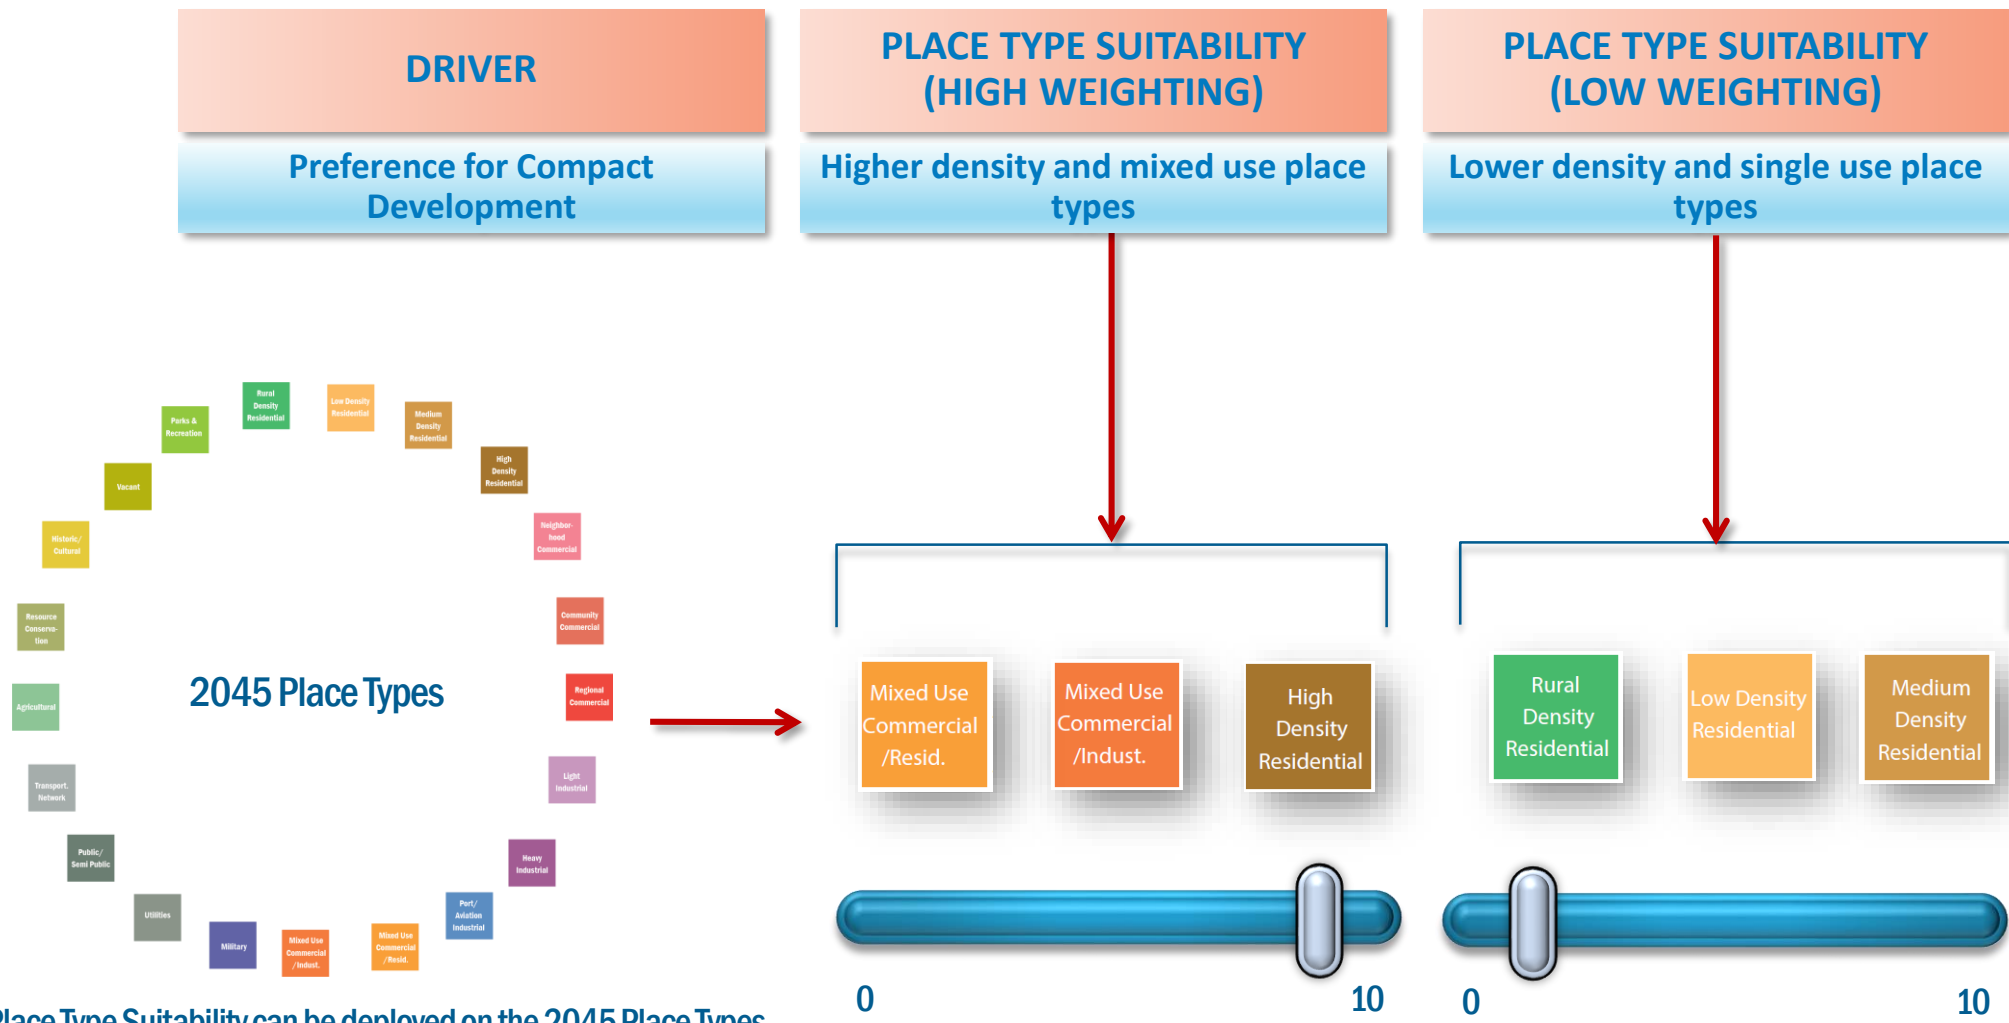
DRIVER

Preference for Compact Development

PLACE TYPE SUITABILITY (HIGH WEIGHTING)

Higher density and mixed use place types

PLACE TYPE SUITABILITY (LOW WEIGHTING)

Lower density and single use place types

Rural Density Residential

Low Density Residential

Medium Density Residential

High Density Residential

Parks & Recreation

Vacant

Neighbor-hood Commercial

Historic/ Cultural

Community Commercial

Resource Conserva-tion

Regional Commercial

Agricultural

2045 Place Types

Light Industrial

Transport. Network

Heavy Industrial

Public/ Semi Public

Port/ Aviation Industrial

Utilities

Military

Mixed Use Commercial /Indust.

Mixed Use Commercial /Resid.

Mixed Use Commercial /Resid.

Mixed Use Commercial /Indust.

High Density Residential

Rural Density Residential

Low Density Residential

Medium Density Residential

0

10

0

10

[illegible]lace Type Suitability can be deployed on the 2045 Place Types